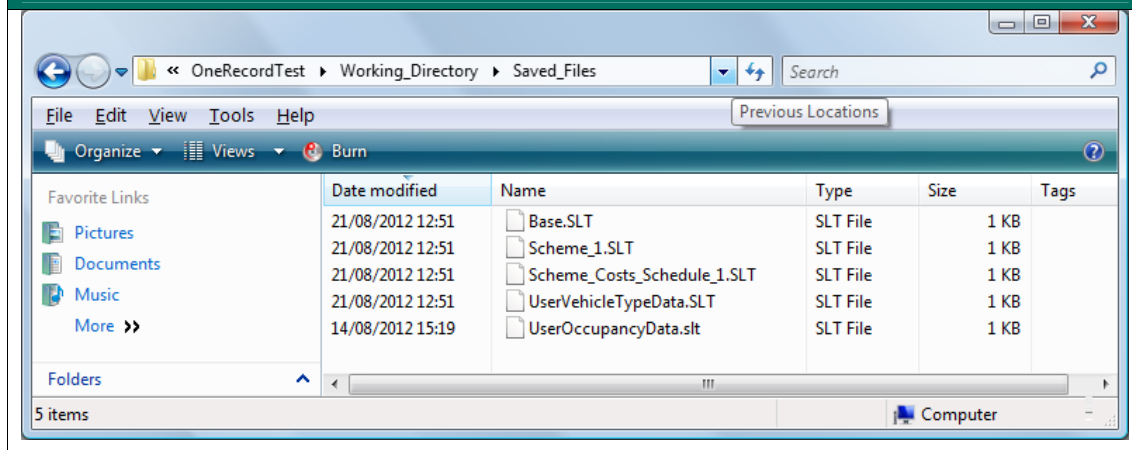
« OneRecordTest ▸ Working_Directory ▸ Saved_Files

Search

Previous Locations

File Edit View Tools Help

Organize ▾ Views ▾ Burn

Favorite Links

Pictures

Documents

Music

More »

Folders

| Date modified | Name | Type | Size | Tags |
|---|---|---|---|---|
| 21/08/2012 12:51 | Base.SLT | SLT File | 1 KB | |
| 21/08/2012 12:51 | Scheme_1.SLT | SLT File | 1 KB | |
| 21/08/2012 12:51 | Scheme_Costs_Schedule_1.SLT | SLT File | 1 KB | |
| 21/08/2012 12:51 | UserVehicleTypeData.SLT | SLT File | 1 KB | |
| 14/08/2012 15:19 | UserOccupancyData.slt | SLT File | 1 KB | |

5 items

Computer